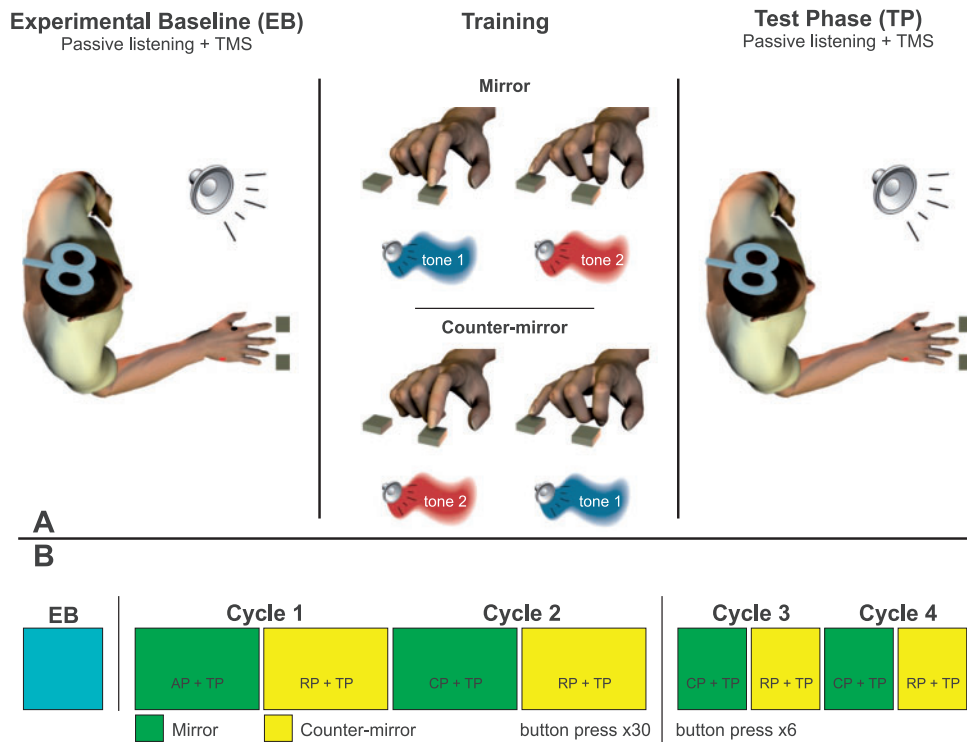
Experimental Baseline (EB)
Passive listening + TMS

Training

Test Phase (TP)
Passive listening + TMS

Mirror

tone 1

tone 2

Counter-mirror

tone 2

tone 1

A

B

EB

Cycle 1

Cycle 2

Cycle 3

Cycle 4

AP + TP

RP + TP

CP + TP

RP + TP

CP + TP

RP + TP

CP + TP

RP + TP

Mirror

Counter-mirror

button press x30

button press x6